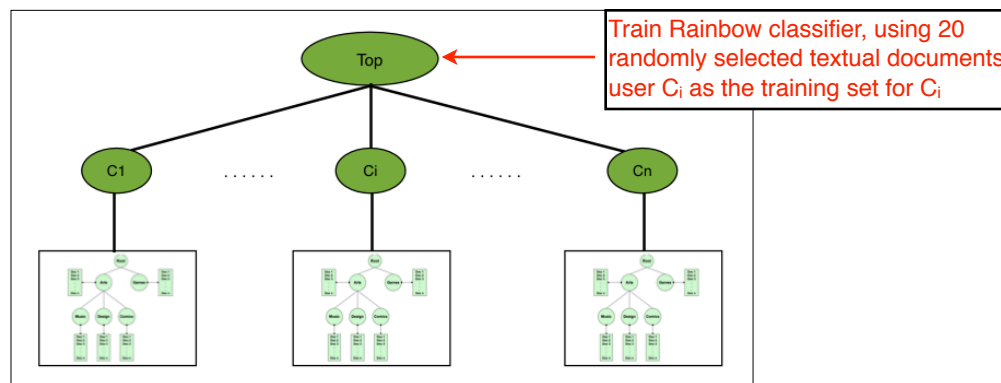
Train Rainbow classifier, using 20 randomly selected textual documents user $C_i$ as the training set for $C_i$

Top

C1 ...... Ci ...... Cn

Root
Arts
Games
Music
Design
Comics

Root
Arts
Games
Music
Design
Comics

Root
Arts
Games
Music
Design
Comics